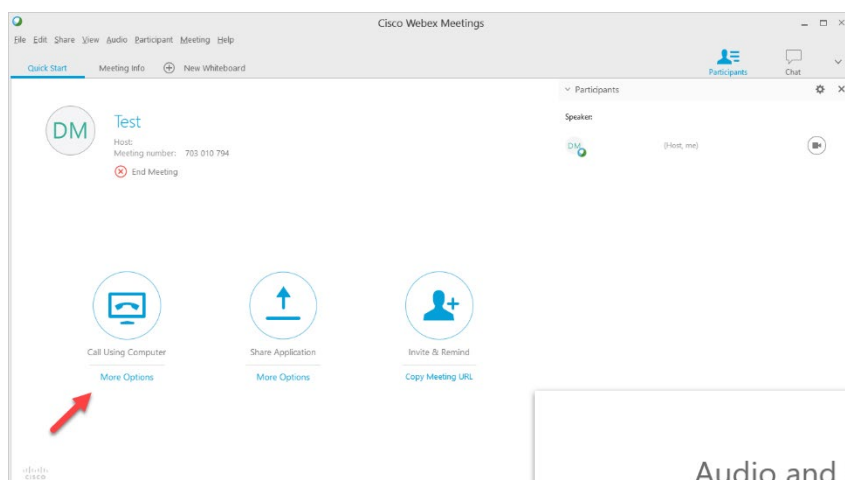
Cisco Webex Meetings

File Edit Share View Audio Participant Meeting Help

Quick Start Meeting Info New Whiteboard

Participants Chat

Participants

Speaker:

DM (Host, me)

DM

Test

Host:
Meeting number: 703 010 794

End Meeting

Call Using Computer
More Options

Share Application
More Options

Invite & Remind
Copy Meeting URL

cisco

Audio and